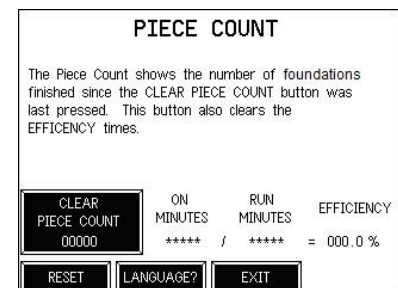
PIECE COUNT

The Piece Count shows the number of foundations finished since the CLEAR PIECE COUNT button was last pressed. This button also clears the EFFICENCY times.

CLEAR PIECE COUNT 00000

ON MINUTES *****

/

RUN MINUTES *****

EFFICIENCY = 000.0 %

RESET

LANGUAGE?

EXIT